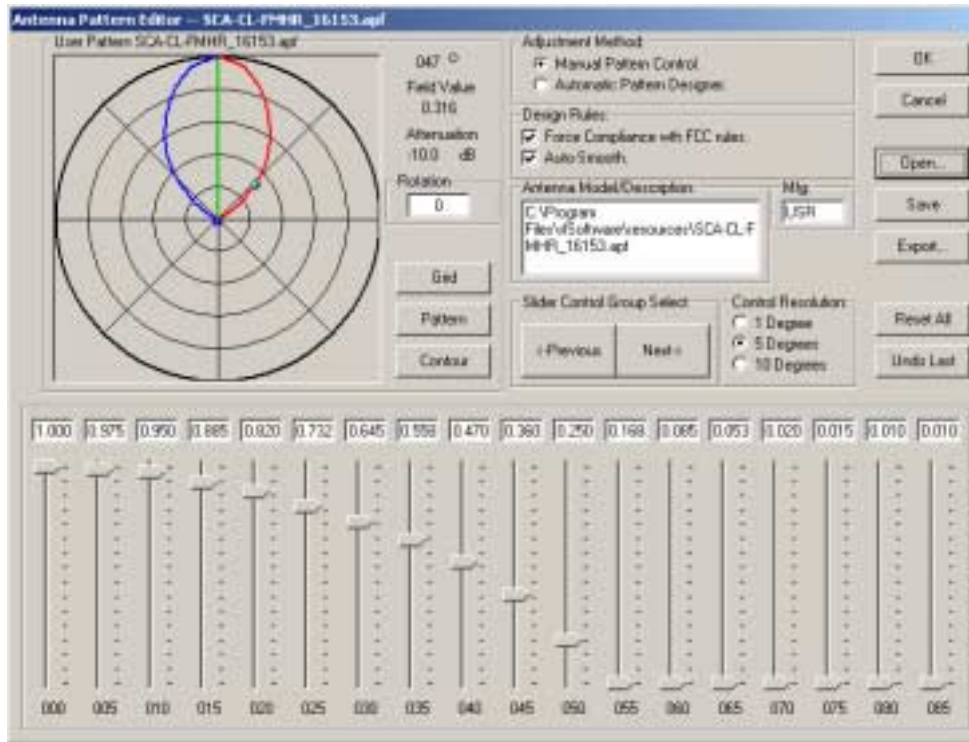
Antenna Pattern Editor -- SCA-CL-FMHR_16153.apf

User Pattern SCA-CL-FMHR_16153.apf

047 °
Field Value
0.316
Attenuation
-10.0 dB

Rotation
0.

Grid
Pattern
Contour

Adjustment Method
Manual Pattern Control
Automatic Pattern Designer

Design Rules
Force Compliance with FCC rules
Auto Smooth

Antenna Model/Description
C:\Program Files\rfSoftware\resources\SCA-CL-FMHR_16153.apf

Mfg.
USR

Slider Control Group Select
<-Previous
Next->

Control Resolution
1 Degree
5 Degrees
10 Degrees

OK
Cancel
Open...
Save
Export...
Reset All
Undo Last

| 1.000 | 0.975 | 0.950 | 0.885 | 0.820 | 0.732 | 0.645 | 0.558 | 0.470 | 0.360 | 0.250 | 0.168 | 0.085 | 0.053 | 0.020 | 0.015 | 0.010 | 0.010 |
|---|---|---|---|---|---|---|---|---|---|---|---|---|---|---|---|---|---|
| 000 | 005 | 010 | 015 | 020 | 025 | 030 | 035 | 040 | 045 | 050 | 055 | 060 | 065 | 070 | 075 | 080 | 085 |